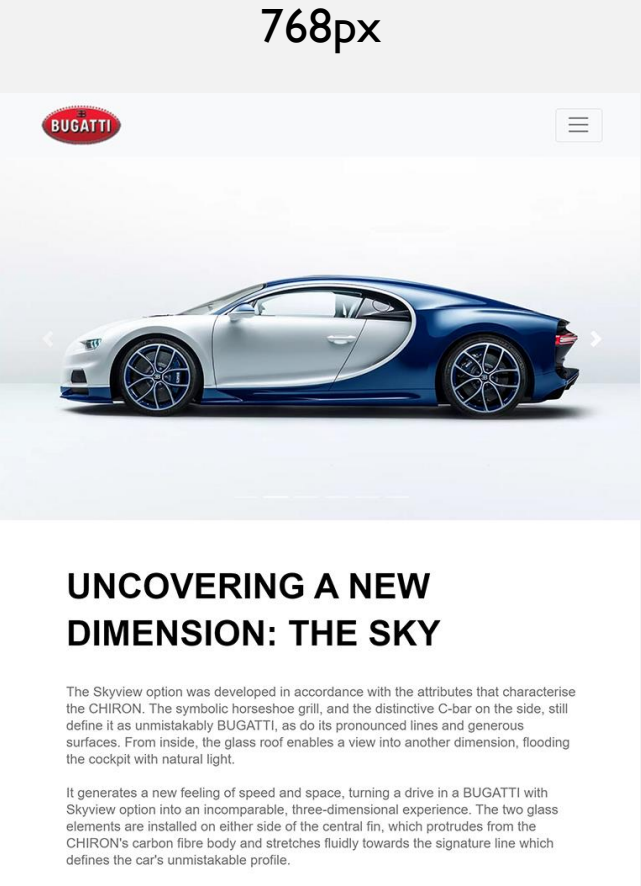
768px

BUGATTI

UNCOVERING A NEW DIMENSION: THE SKY

The Skyview option was developed in accordance with the attributes that characterise the CHIRON. The symbolic horseshoe grill, and the distinctive C-bar on the side, still define it as unmistakably BUGATTI, as do its pronounced lines and generous surfaces. From inside, the glass roof enables a view into another dimension, flooding the cockpit with natural light.

It generates a new feeling of speed and space, turning a drive in a BUGATTI with Skyview option into an incomparable, three-dimensional experience. The two glass elements are installed on either side of the central fin, which protrudes from the CHIRON's carbon fibre body and stretches fluidly towards the signature line which defines the car's unmistakable profile.